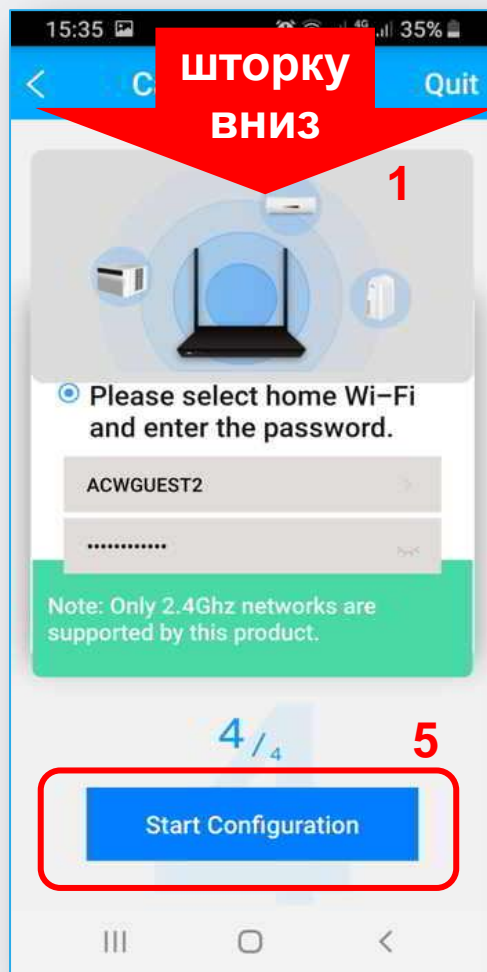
15:35 35%

< C Quit

шторку вниз

1

Please select home Wi-Fi and enter the password.

ACWGUEST2

............

Note: Only 2.4Ghz networks are supported by this product.

4 / 4

5

Start Configuration